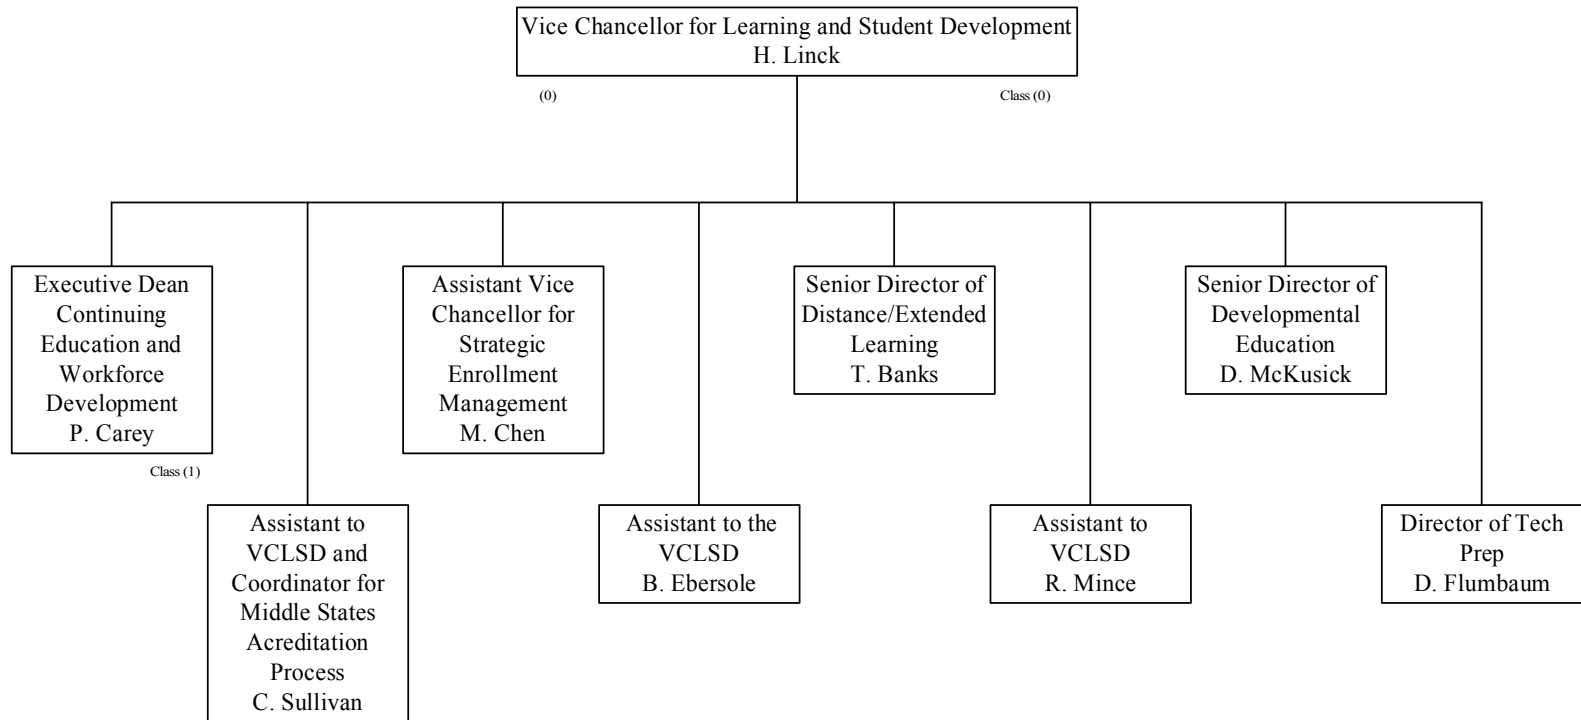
Vice Chancellor for Learning and Student Development
H. Linck

(0)

Class (0)

Executive Dean Continuing Education and Workforce Development
P. Carey

Class (1)

Assistant to VCLSD and Coordinator for Middle States Acreditation Process
C. Sullivan

Assistant Vice Chancellor for Strategic Enrollment Management
M. Chen

Assistant to the VCLSD
B. Ebersole

Senior Director of Distance/Extended Learning
T. Banks

Assistant to VCLSD
R. Mince

Senior Director of Developmental Education
D. McKusick

Director of Tech Prep
D. Flumbaum